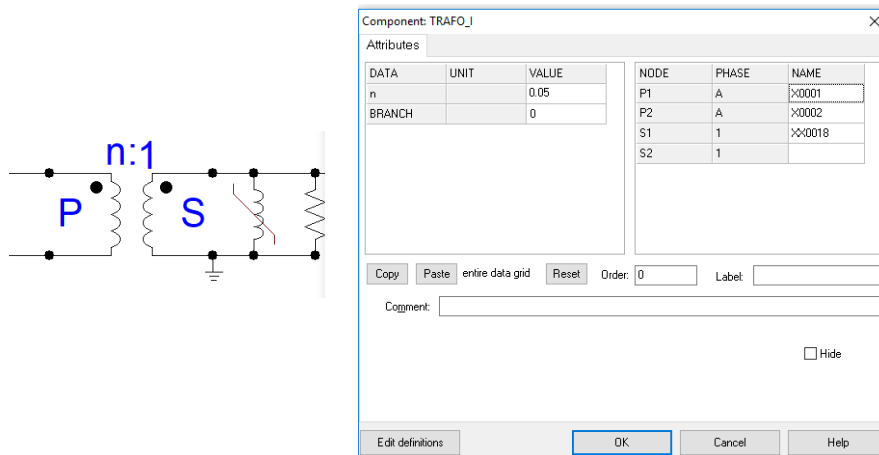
n:1
P
S

Component: TRAFO_I
Attributes

| DATA | UNIT | VALUE |
|---|---|---|
| n | | 0.05 |
| BRANCH | | 0 |

| NODE | PHASE | NAME |
|---|---|---|
| P1 | A | X0001 |
| P2 | A | X0002 |
| S1 | 1 | XX0018 |
| S2 | 1 | |

Copy Paste entire data grid Reset Order: 0 Label:

Comment:

Hide

Edit definitions OK Cancel Help